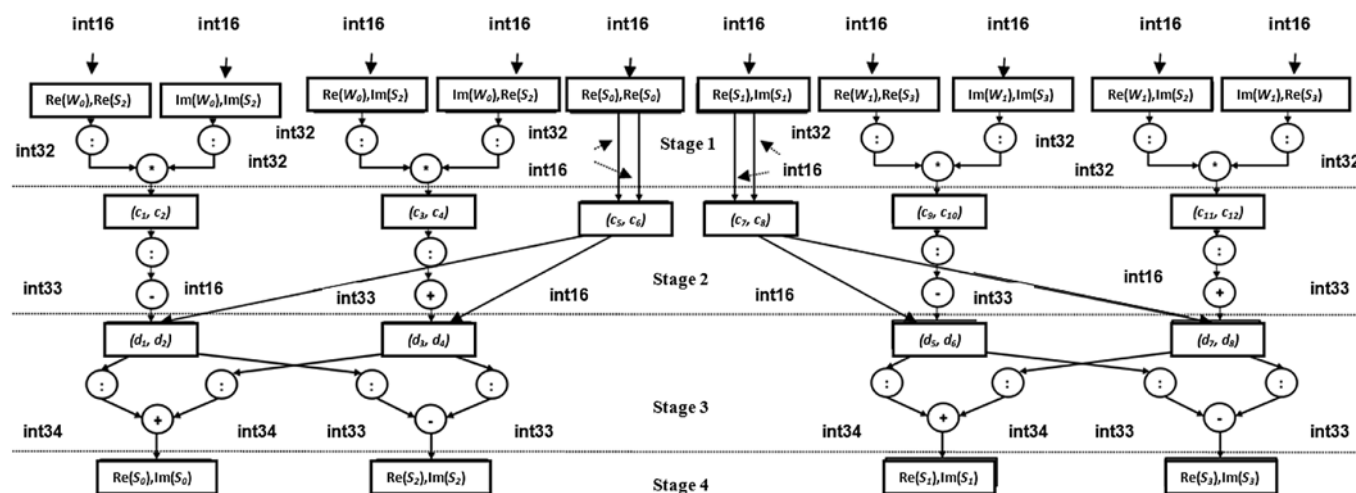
int16 int16 int16 int16 int16 int16 int16 int16 int16 int16

$Re(W_0),Re(S_2)$ $Im(W_0),Im(S_2)$ $Re(W_0),Im(S_2)$ $Im(W_0),Re(S_2)$ $Re(S_0),Re(S_0)$ $Re(S_1),Im(S_1)$ $Re(W_1),Re(S_3)$ $Im(W_1),Im(S_3)$ $Re(W_1),Im(S_2)$ $Im(W_1),Re(S_3)$

int32 int32 int32 int32 int32 int32 int32 int32

: : : : : : : :

* * * *

Stage 1

int16 int16

$(c_1, c_2)$ $(c_3, c_4)$ $(c_5, c_6)$ $(c_7, c_8)$ $(c_9, c_{10})$ $(c_{11}, c_{12})$

: : : :

Stage 2

int33 int16 int33 int16 int16 int33 int16 int33

- + - +

$(d_1, d_2)$ $(d_3, d_4)$ $(d_5, d_6)$ $(d_7, d_8)$

: : : : : : : :

Stage 3

int34 int34 int33 int33 int34 int34 int33 int33

+ - + -

$Re(S_0),Im(S_0)$ $Re(S_2),Im(S_2)$ $Re(S_1),Im(S_1)$ $Re(S_3),Im(S_3)$

Stage 4